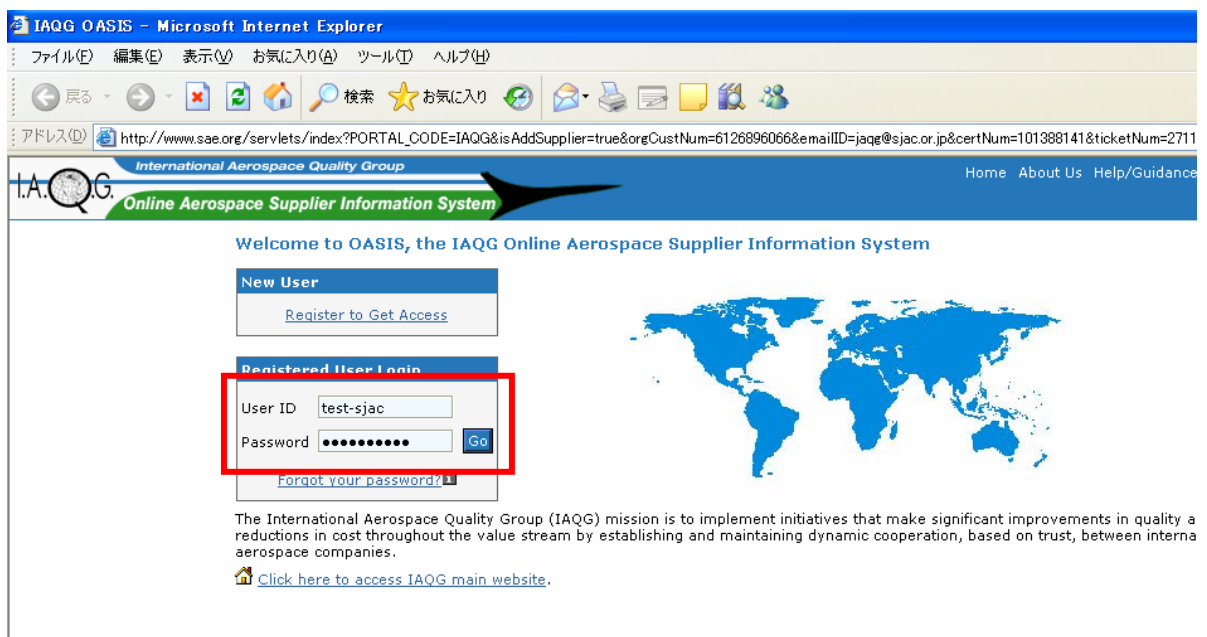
IAQG OASIS - Microsoft Internet Explorer

ファイル(F) 編集(E) 表示(V) お気に入り(A) ツール(T) ヘルプ(H)

戻る 検索 お気に入り

アドレス(D) http://www.sae.org/servlets/index?PORTAL_CODE=IAQG&isAddSupplier=true&orgCustNum=6126896066&emailID=jaqg@sjac.or.jp&certNum=101388141&ticketNum=2711

International Aerospace Quality Group

I.A.Q.G.

Online Aerospace Supplier Information System

Home About Us Help/Guidance

Welcome to OASIS, the IAQG Online Aerospace Supplier Information System

New User

Register to Get Access

Registered User Login

User ID test-sjac

Password ●●●●●●●●●● Go

Forgot your password?

The International Aerospace Quality Group (IAQG) mission is to implement initiatives that make significant improvements in quality a reductions in cost throughout the value stream by establishing and maintaining dynamic cooperation, based on trust, between interna aerospace companies.

Click here to access IAQG main website.